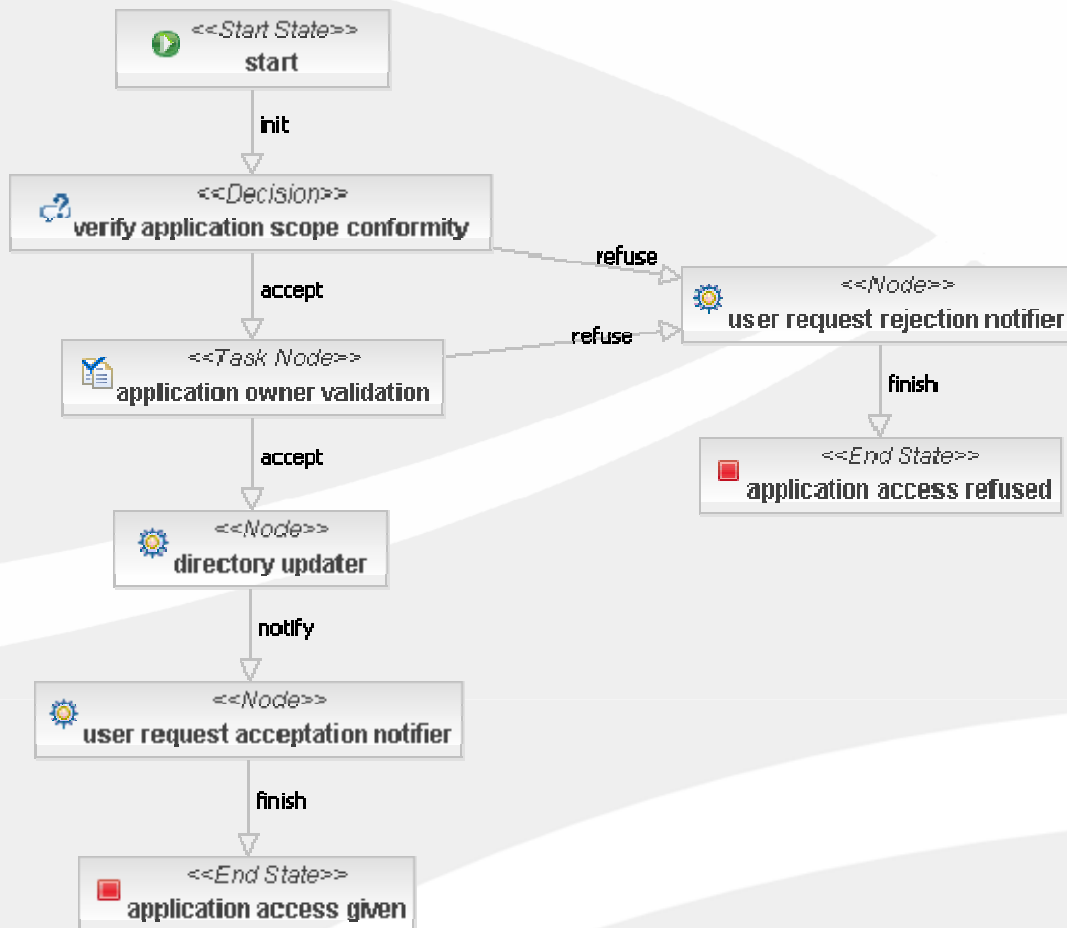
<<Start State>>
start

init

<<Decision>>
verify application scope conformity

refuse

<<Node>>
user request rejection notifier

accept

<<Task Node>>
application owner validation

refuse

finish

<<End State>>
application access refused

accept

<<Node>>
directory updater

notify

<<Node>>
user request acceptation notifier

finish

<<End State>>
application access given